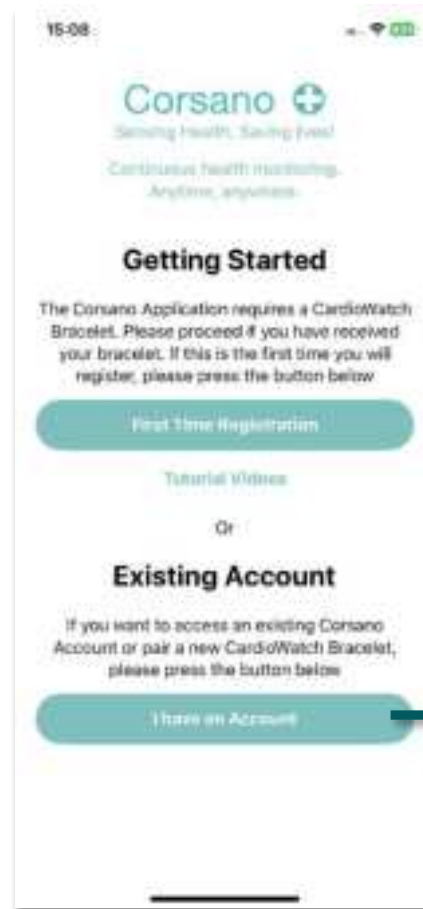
15:08

Corsano

Sensing Health, Saving Lives!

Continuous health monitoring. Anytime, anywhere.

Getting Started

The Corsano Application requires a CardioWatch Bracelet. Please proceed if you have received your bracelet. If this is the first time you will register, please press the button below

First Time Registration

Tutorial Videos

Or

Existing Account

If you want to access an existing Corsano Account or pair a new CardioWatch Bracelet, please press the button below

I have an Account